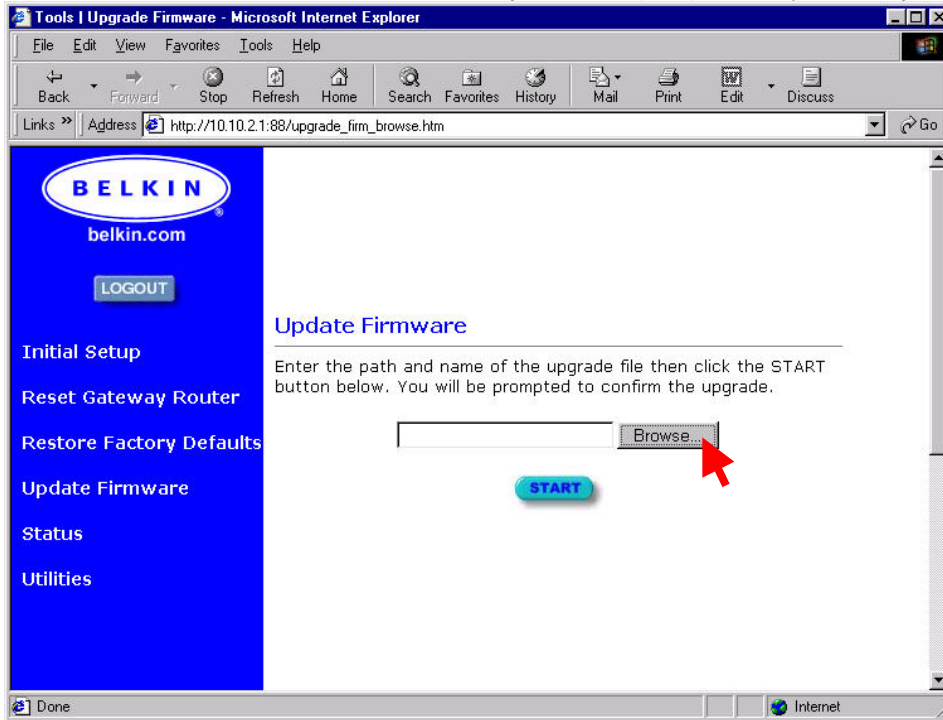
Tools | Upgrade Firmware - Microsoft Internet Explorer

File Edit View Favorites Tools Help

Back Forward Stop Refresh Home Search Favorites History Mail Print Edit Discuss

Links » Address http://10.10.2.1:88/upgrade_firm_browse.htm Go

BELKIN
belkin.com

LOGOUT

Initial Setup

Reset Gateway Router

Restore Factory Defaults

Update Firmware

Status

Utilities

Update Firmware

Enter the path and name of the upgrade file then click the START button below. You will be prompted to confirm the upgrade.

Browse...

START

Done

Internet